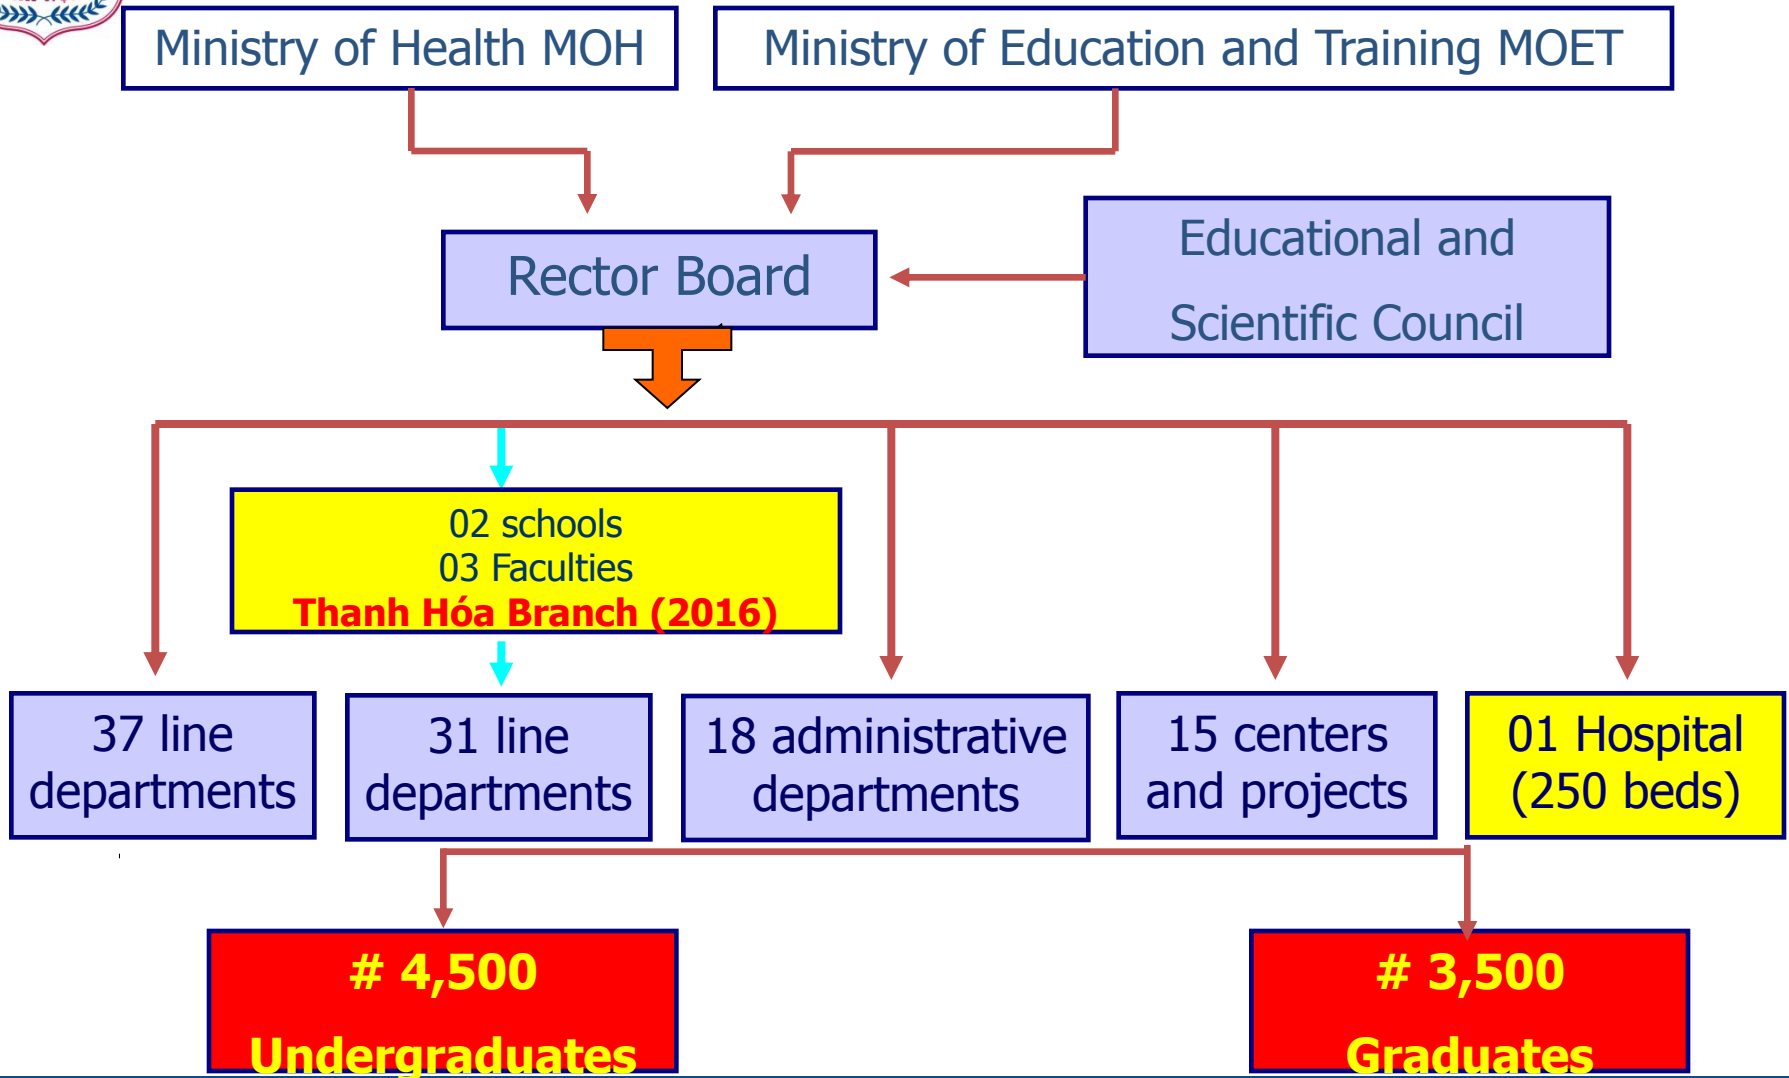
Ministry of Health MOH

Ministry of Education and Training MOET

Rector Board

Educational and Scientific Council

02 schools
03 Faculties
Thanh Hóa Branch (2016)

37 line departments

31 line departments

18 administrative departments

15 centers and projects

01 Hospital (250 beds)

# 4,500
Undergraduates

# 3,500
Graduates